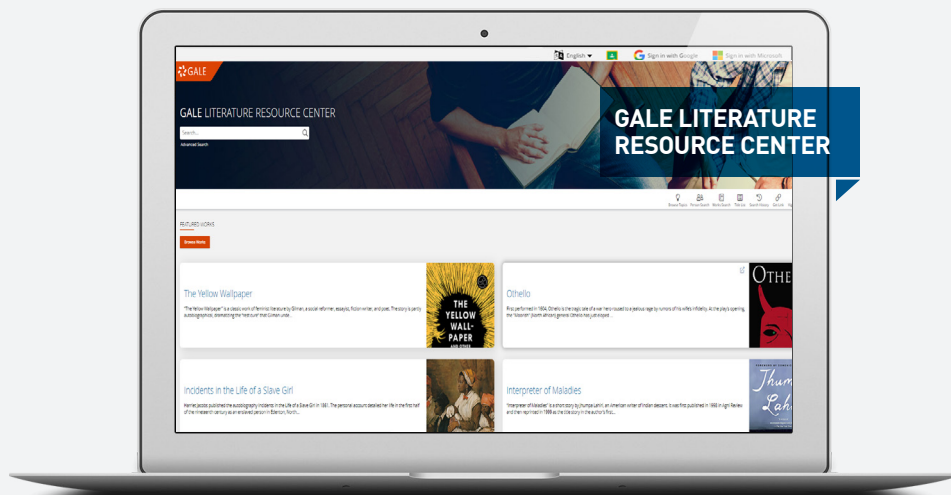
English ▾

Sign in with Google

Sign in with Microsoft

GALE

GALE LITERATURE RESOURCE CENTER

Search...

Advanced Search

GALE LITERATURE RESOURCE CENTER

Browse Topics Person Search Works Search Title List Search History Get Link

FEATURED WORKS

Browse Works

The Yellow Wallpaper

"The Yellow Wallpaper" is a classic work of feminist literature by Gilman, a social reformer, essayist, fiction writer, and poet. The story is partly autobiographical, dramatizing the "rest cure" that Gilman unde...

THE YELLOW WALL-PAPER

Othello

First performed in 1604, Othello is the tragic tale of a war hero roused to a jealous rage by rumors of his wife's infidelity. At the play's opening, the "Moorish" (North African) general Othello has just eloped ...

OTHE

Incidents in the Life of a Slave Girl

Harriet Jacobs published the autobiographical Incidents in the Life of a Slave Girl in 1861. The personal account detailed her life in the first half of the nineteenth century as an enslaved person in Edenton, North...

Interpreter of Maladies

"Interpreter of Maladies" is a short story by Jhumpa Lahiri, an American writer of Indian descent. It was first published in 1998 in Agni Review and then reprinted in 1999 as the title story in the author's first...

Jhum Lahi